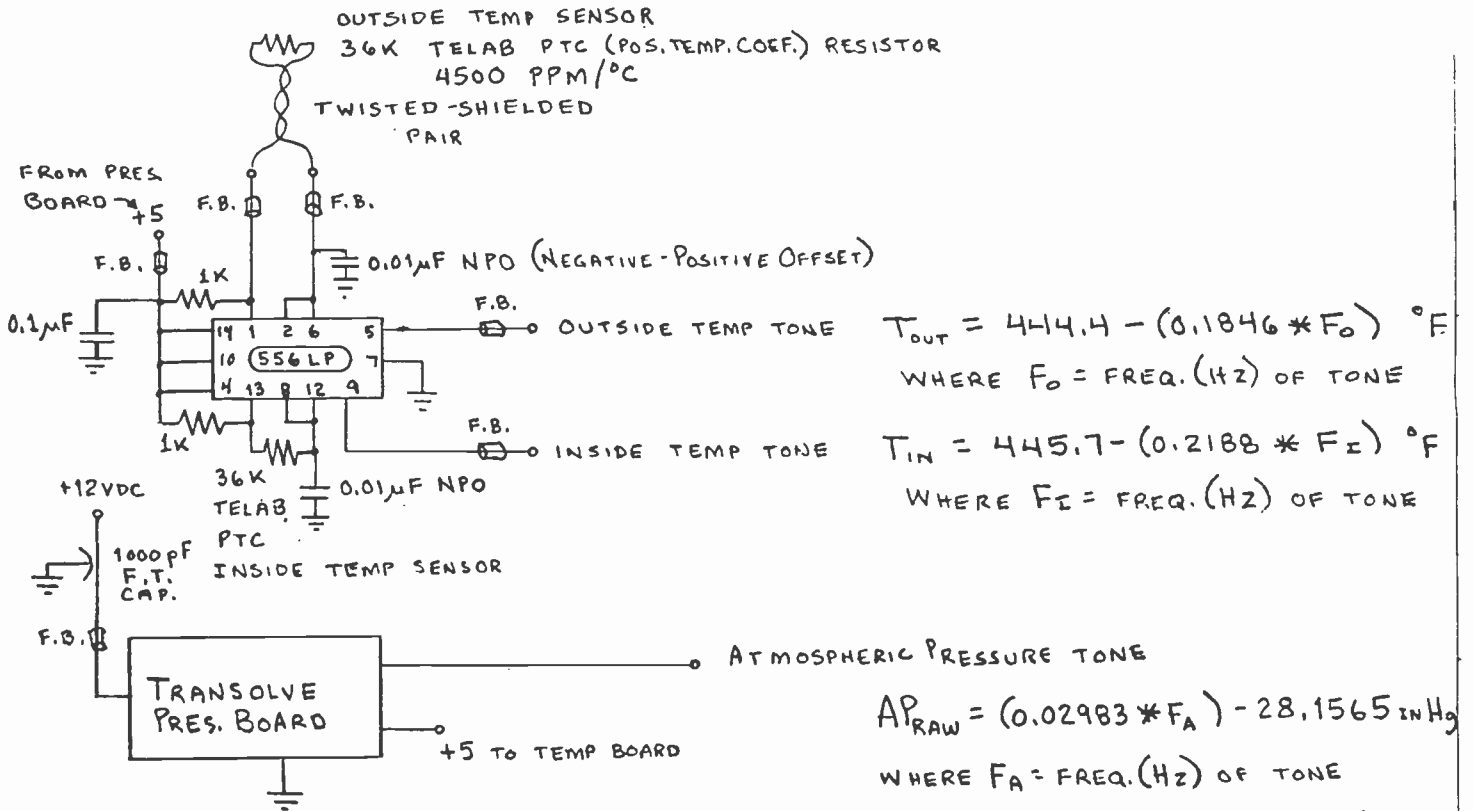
OUTSIDE TEMP SENSOR
36K TELAB PTC (POS. TEMP. COEF.) RESISTOR
4500 PPM/°C
TWISTED-SHIELDED PAIR

FROM PRES. BOARD +5
F.B. F.B.
F.B.
0.01µF NPO (NEGATIVE-POSITIVE OFFSET)
1K
0.1µF
14 1 2 6 5
10 (556LP) 7
4 13 8 12 9
F.B.
OUTSIDE TEMP TONE
$T_{OUT} = 444.4 - (0.1846 * F_O)$ °F
WHERE $F_O$ = FREQ. (HZ) OF TONE
1K
F.B.
INSIDE TEMP TONE
$T_{IN} = 445.7 - (0.2188 * F_I)$ °F
WHERE $F_I$ = FREQ. (HZ) OF TONE
+12VDC
36K TELAB PTC
0.01µF NPO
1000pF F.T. CAP.
INSIDE TEMP SENSOR
F.B.
TRANSOLVE PRES. BOARD
ATMOSPHERIC PRESSURE TONE
$AP_{RAW} = (0.02983 * F_A) - 28.1565$ inHg
+5 TO TEMP BOARD
WHERE $F_A$ = FREQ. (Hz) OF TONE